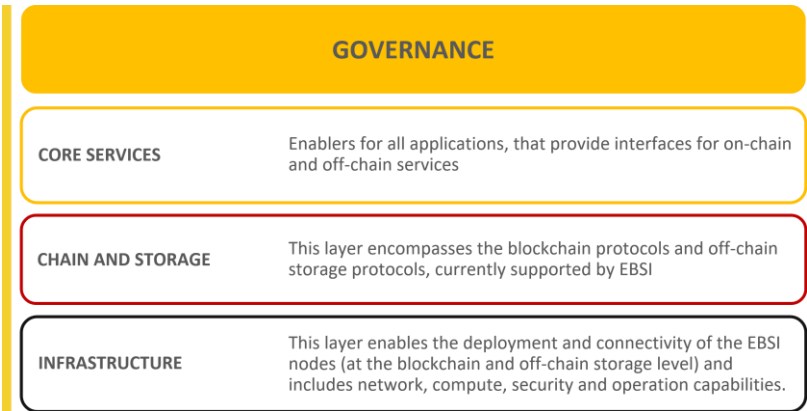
GOVERNANCE

CORE SERVICES

Enablers for all applications, that provide interfaces for on-chain and off-chain services

CHAIN AND STORAGE

This layer encompasses the blockchain protocols and off-chain storage protocols, currently supported by EBSI

INFRASTRUCTURE

This layer enables the deployment and connectivity of the EBSI nodes (at the blockchain and off-chain storage level) and includes network, compute, security and operation capabilities.